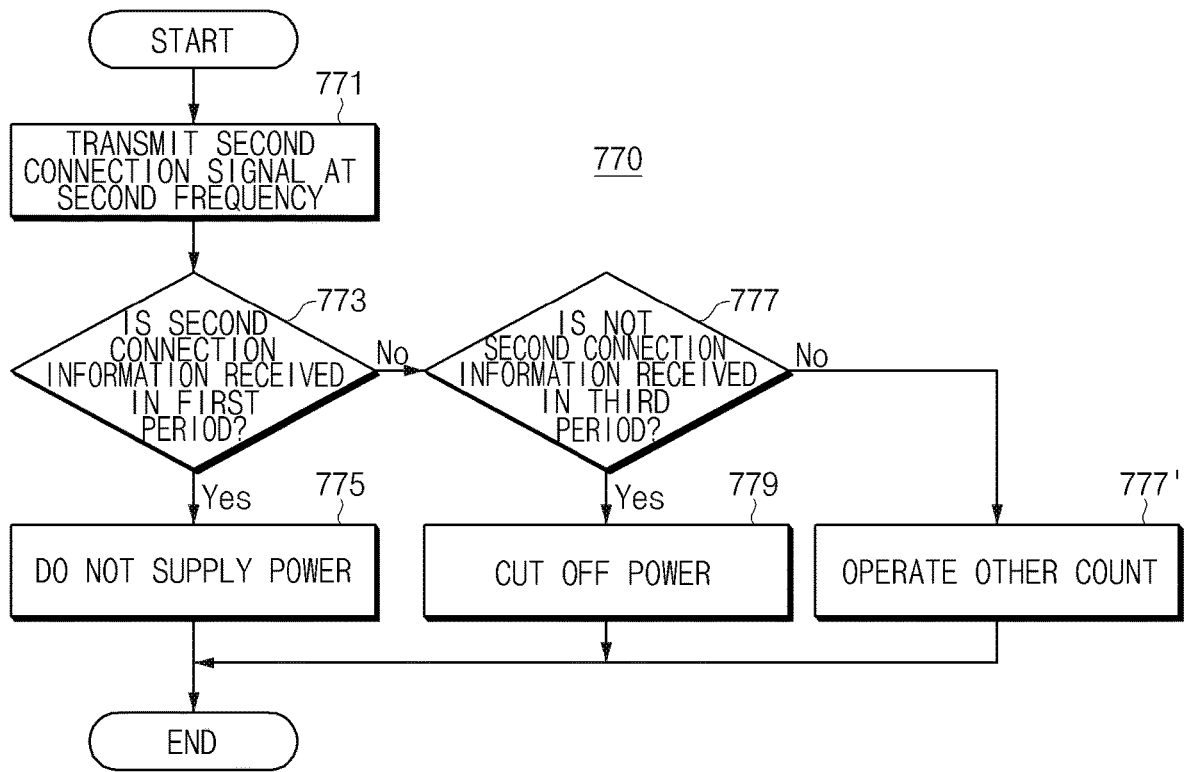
START

771

TRANSMIT SECOND CONNECTION SIGNAL AT SECOND FREQUENCY

770

773

IS SECOND CONNECTION INFORMATION RECEIVED IN FIRST PERIOD?

No

777

IS NOT SECOND CONNECTION INFORMATION RECEIVED IN THIRD PERIOD?

No

Yes

775

DO NOT SUPPLY POWER

Yes

779

CUT OFF POWER

777'

OPERATE OTHER COUNT

END